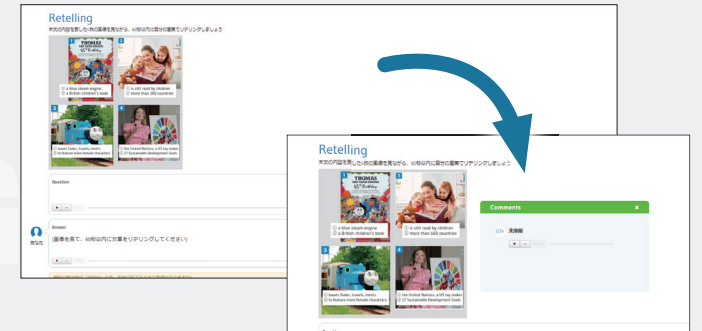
Retelling

本文の内容を表した右の画像を見ながら、60秒以内に自分の言葉でリテリングしましょう

THOMAS
45th Birthday

1
① a blue steam engine
② a British children's book

2
① is still read by children
② more than 160 countries

3
① tavern, tracks, travels, meets
② to feature more female characters

4
① the United Nations, a UN day makes
② 17 Sustainable Development Goals

Question

Answer

あなた

(画像を見て、60秒以内に文章をリテリングしてください)

Retelling

本文の内容を表した右の画像を見ながら、60秒以内に自分の言葉でリテリングしましょう

THOMAS
45th Birthday

1
① a blue steam engine
② a British children's book

2
① is still read by children
② more than 160 countries

3
① tavern, tracks, travels, meets
② to feature more female characters

4
① the United Nations, a UN day makes
② 17 Sustainable Development Goals

Comments

未採点